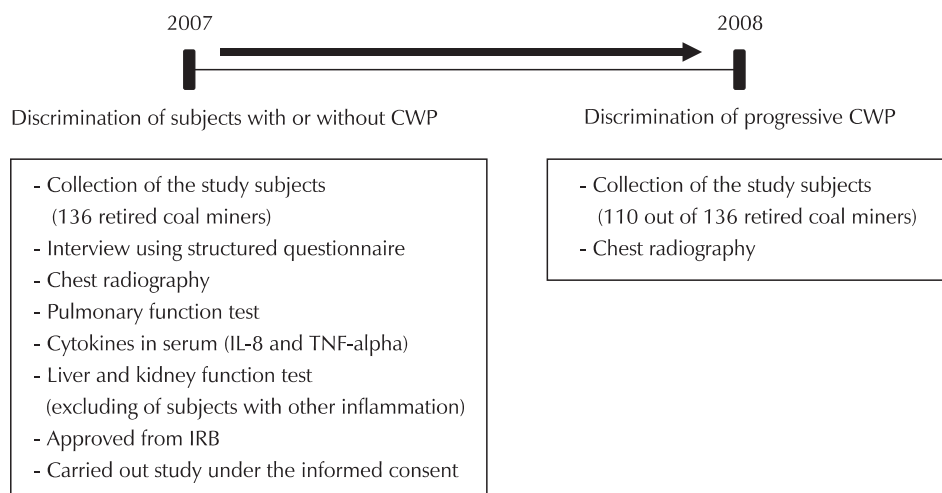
2007

2008

Discrimination of subjects with or without CWP

Discrimination of progressive CWP

- Collection of the study subjects (136 retired coal miners)
- Interview using structured questionnaire
- Chest radiography
- Pulmonary function test
- Cytokines in serum (IL-8 and TNF-alpha)
- Liver and kidney function test (excluding of subjects with other inflammation)
- Approved from IRB
- Carried out study under the informed consent

- Collection of the study subjects (110 out of 136 retired coal miners)
- Chest radiography